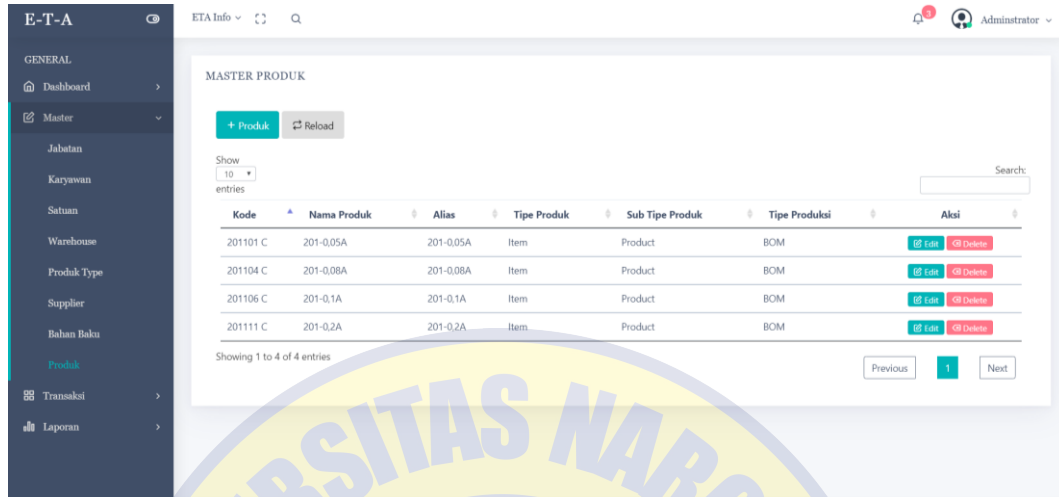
E-T-A

GENERAL
Dashboard
Master
Jabatan
Karyawan
Satuan
Warehouse
Produk Type
Supplier
Bahan Baku
Produk
Transaksi
Laporan

ETA Info

3

Adminstrator

MASTER PRODUK

+ Produk
Reload

Show
10
entries

Search:

| Kode | Nama Produk | Alias | Tipe Produk | Sub Tipe Produk | Tipe Produksi | Aksi |
|---|---|---|---|---|---|---|
| 201101 C | 201-0,05A | 201-0,05A | Item | Product | BOM | Edit Delete |
| 201104 C | 201-0,08A | 201-0,08A | Item | Product | BOM | Edit Delete |
| 201106 C | 201-0,1A | 201-0,1A | Item | Product | BOM | Edit Delete |
| 201111 C | 201-0,2A | 201-0,2A | Item | Product | BOM | Edit Delete |

Showing 1 to 4 of 4 entries

Previous
1
Next

RSITAS NAR